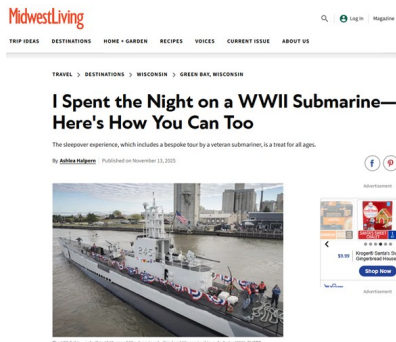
MidwestLiving

Log In | Magazine

TRIP IDEAS DESTINATIONS HOME + GARDEN RECIPES VOICES CURRENT ISSUE ABOUT US

TRAVEL > DESTINATIONS > WISCONSIN > GREEN BAY, WISCONSIN

I Spent the Night on a WWII Submarine—Here's How You Can Too

The sleepover experience, which includes a bespoke tour by a veteran submariner, is a treat for all ages.

By Ashlea Halpern Published on November 13, 2025

Advertisement

Kroger® Santa's Sugar Gingerbread House

$9.99

Shop Now

Advertisement